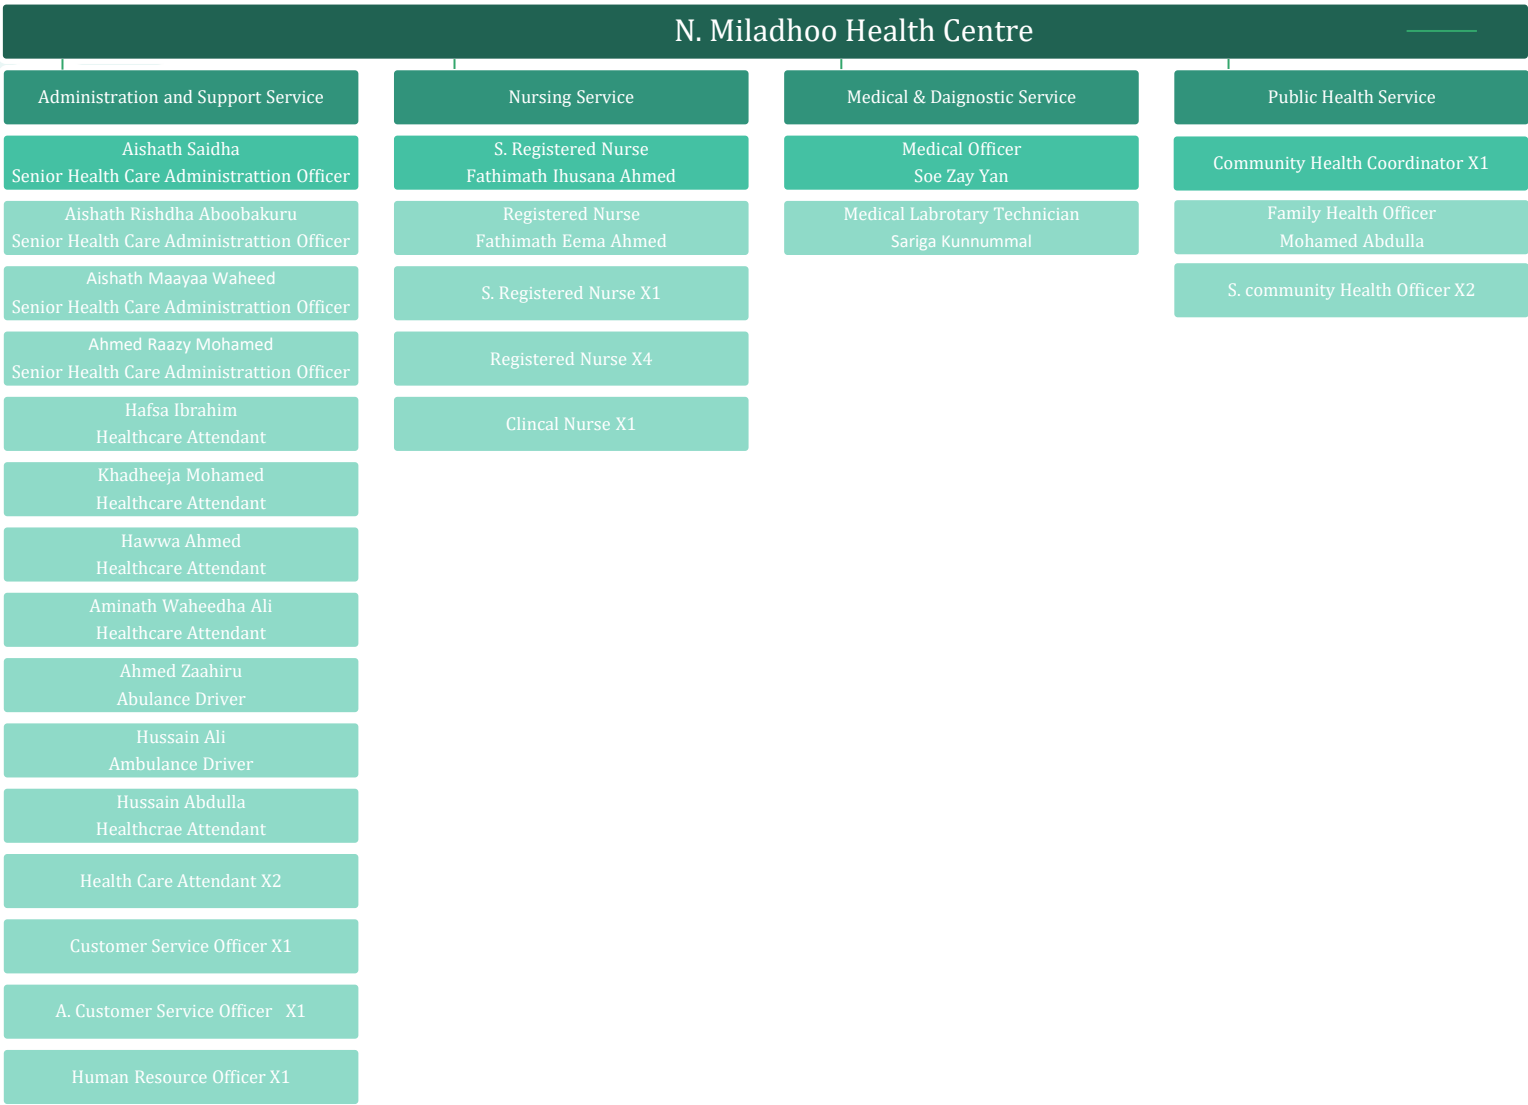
N. Miladhoo Health Centre

Administration and Support Service

Aishath Saidha
Senior Health Care Administrattion Officer

Aishath Rishdha Aboobakuru
Senior Health Care Administrattion Officer

Aishath Maayaa Waheed
Senior Health Care Administrattion Officer

Ahmed Raazy Mohamed
Senior Health Care Administrattion Officer

Hafsa Ibrahim
Healthcare Attendant

Khadheeja Mohamed
Healthcare Attendant

Hawwa Ahmed
Healthcare Attendant

Aminath Waheedha Ali
Healthcare Attendant

Ahmed Zaahiru
Abulance Driver

Hussain Ali
Ambulance Driver

Hussain Abdulla
Healthcrae Attendant

Health Care Attendant X2

Customer Service Officer X1

A. Customer Service Officer X1

Human Resource Officer X1

Nursing Service

S. Registered Nurse
Fathimath Ihusana Ahmed

Registered Nurse
Fathimath Eema Ahmed

S. Registered Nurse X1

Registered Nurse X4

Clincal Nurse X1

Medical & Daignostic Service

Medical Officer
Soe Zay Yan

Medical Labrotary Technician
Sariga Kunnummal

Public Health Service

Community Health Coordinator X1

Family Health Officer
Mohamed Abdulla

S. community Health Officer X2